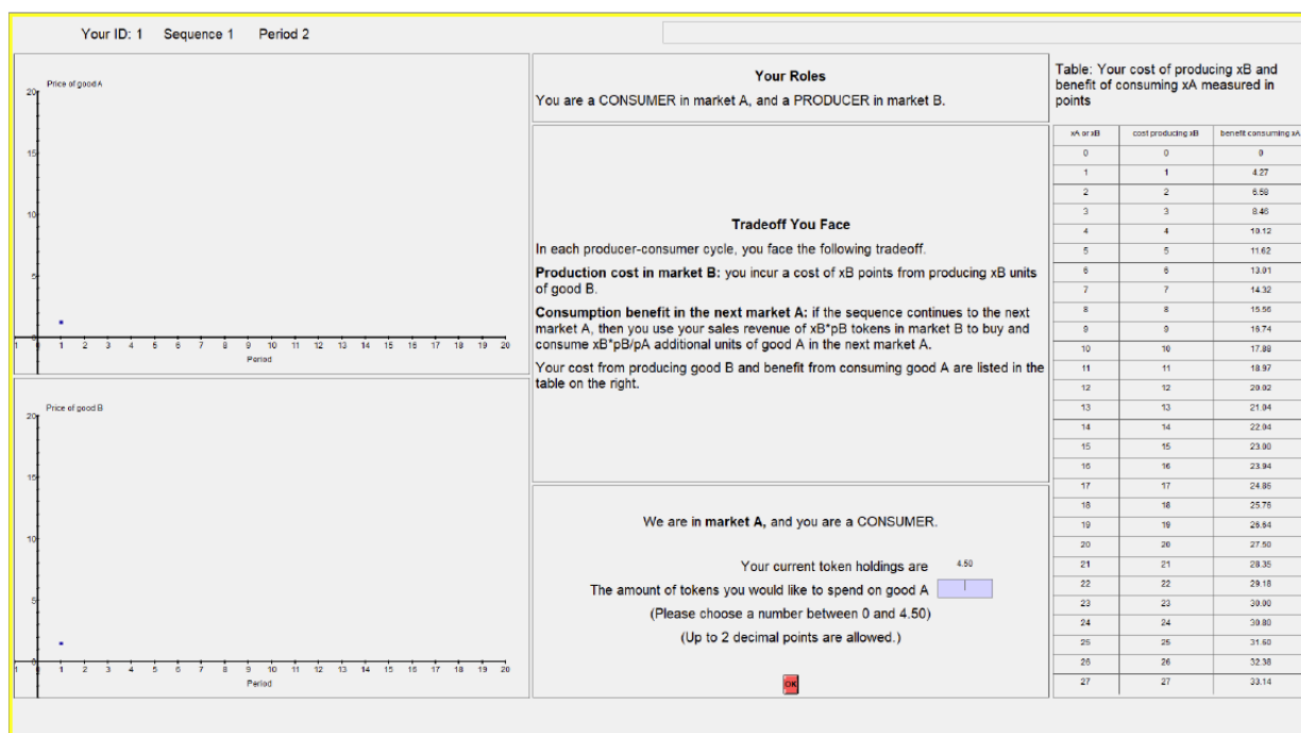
Your ID: 1 Sequence 1 Period 2

Price of good A

20

15

10

5

0

-1 1 2 3 4 5 6 7 8 9 10 11 12 13 14 15 16 17 18 19 20

Period

Price of good B

20

15

10

5

0

-1 1 2 3 4 5 6 7 8 9 10 11 12 13 14 15 16 17 18 19 20

Period

**Your Roles**

You are a CONSUMER in market A, and a PRODUCER in market B.

**Tradeoff You Face**

In each producer-consumer cycle, you face the following tradeoff.

**Production cost in market B:** you incur a cost of xB points from producing xB units of good B.

**Consumption benefit in the next market A:** if the sequence continues to the next market A, then you use your sales revenue of xB*pB tokens in market B to buy and consume xB*pB/pA additional units of good A in the next market A.

Your cost from producing good B and benefit from consuming good A are listed in the table on the right.

We are **in market A,** and you are a CONSUMER.

Your current token holdings are 4.50

The amount of tokens you would like to spend on good A

(Please choose a number between 0 and 4.50)

(Up to 2 decimal points are allowed.)

OK

Table: Your cost of producing xB and benefit of consuming xA measured in points

| xA or xB | cost producing xB | benefit consuming xA |
|---|---|---|
| 0 | 0 | 0 |
| 1 | 1 | 4.27 |
| 2 | 2 | 6.58 |
| 3 | 3 | 8.46 |
| 4 | 4 | 10.12 |
| 5 | 5 | 11.62 |
| 6 | 6 | 13.01 |
| 7 | 7 | 14.32 |
| 8 | 8 | 15.56 |
| 9 | 9 | 16.74 |
| 10 | 10 | 17.88 |
| 11 | 11 | 18.97 |
| 12 | 12 | 20.02 |
| 13 | 13 | 21.04 |
| 14 | 14 | 22.04 |
| 15 | 15 | 23.00 |
| 16 | 16 | 23.94 |
| 17 | 17 | 24.86 |
| 18 | 18 | 25.76 |
| 19 | 19 | 26.64 |
| 20 | 20 | 27.50 |
| 21 | 21 | 28.35 |
| 22 | 22 | 29.18 |
| 23 | 23 | 30.00 |
| 24 | 24 | 30.80 |
| 25 | 25 | 31.60 |
| 26 | 26 | 32.38 |
| 27 | 27 | 33.14 |